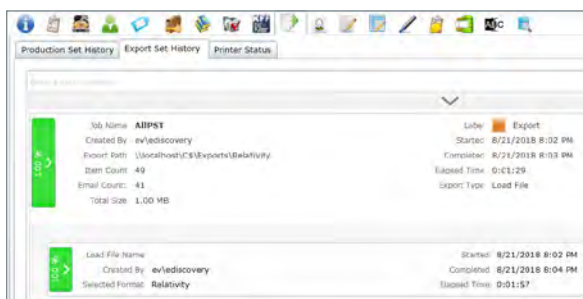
Production Set History | Export Set History | Printer Status

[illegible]

Job Name AllPST
Created By ev\ediscovery
Export Path \\localhost\C$\Exports\Relativity
Item Count 49
Email Count 41
Total Size 1.00 MB

Lobe Export
Started 8/21/2018 8:02 PM
Completed 8/21/2018 8:03 PM
Elapsed Time 0:01:29
Export Type Load File

100%

Load File Name
Created By ev\ediscovery
Selected Format Relativity

Started 8/21/2018 8:02 PM
Completed 8/21/2018 8:04 PM
Elapsed Time 0:01:57

100%